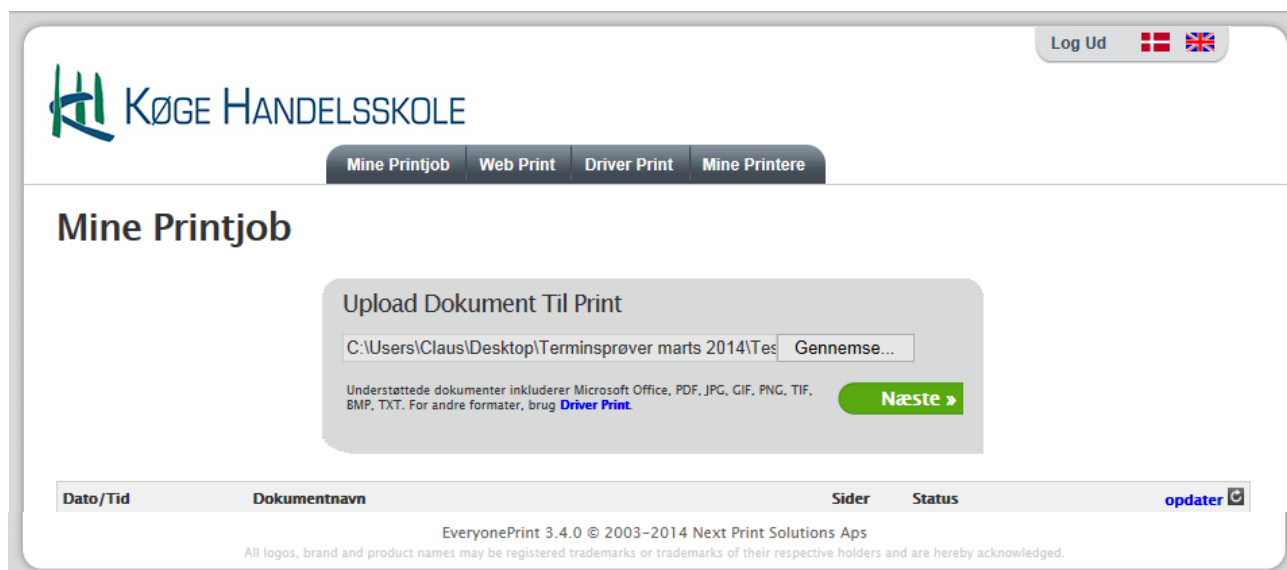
Log Ud

KØGE HANDELSSKOLE

Mine Printjob | Web Print | Driver Print | Mine Printere

Mine Printjob

Upload Dokument Til Print

C:\Users\Claus\Desktop\Terminsprøver marts 2014\Tes Gennemse...

Understøttede dokumenter inkluderer Microsoft Office, PDF, JPG, GIF, PNG, TIF, BMP, TXT. For andre formater, brug Driver Print.

Næste »

| Dato/Tid | Dokumentnavn | Sider | Status | opdater |
|---|---|---|---|---|

EveryonePrint 3.4.0 © 2003-2014 Next Print Solutions Aps

All logos, brand and product names may be registered trademarks or trademarks of their respective holders and are hereby acknowledged.